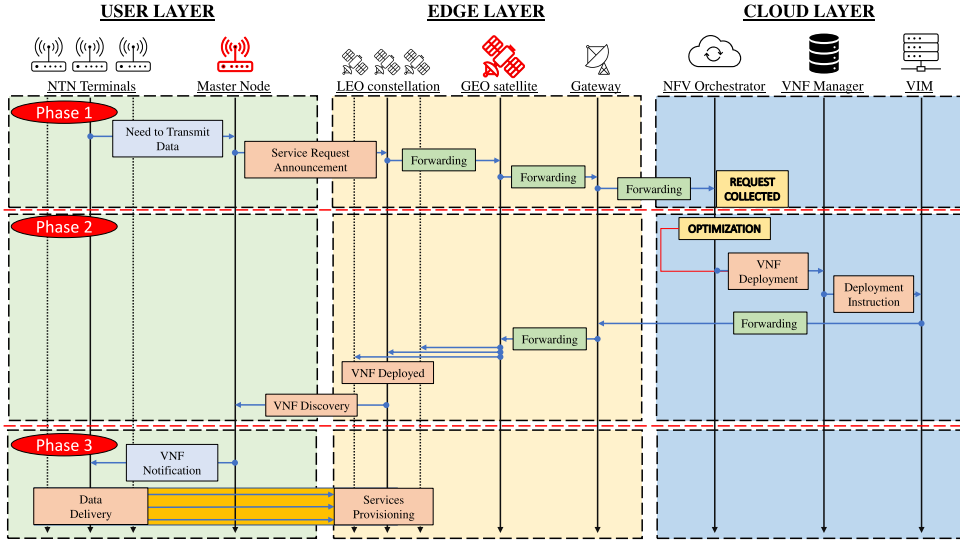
USER LAYER

EDGE LAYER

CLOUD LAYER

NTN Terminals

Master Node

LEO constellation

GEO satellite

Gateway

NFV Orchestrator

VNF Manager

VIM

Phase 1

Need to Transmit Data

Service Request Announcement

Forwarding

Forwarding

Forwarding

REQUEST COLLECTED

Phase 2

OPTIMIZATION

VNF Deployment

Deployment Instruction

Forwarding

Forwarding

VNF Deployed

VNF Discovery

Phase 3

VNF Notification

Data Delivery

Services Provisioning